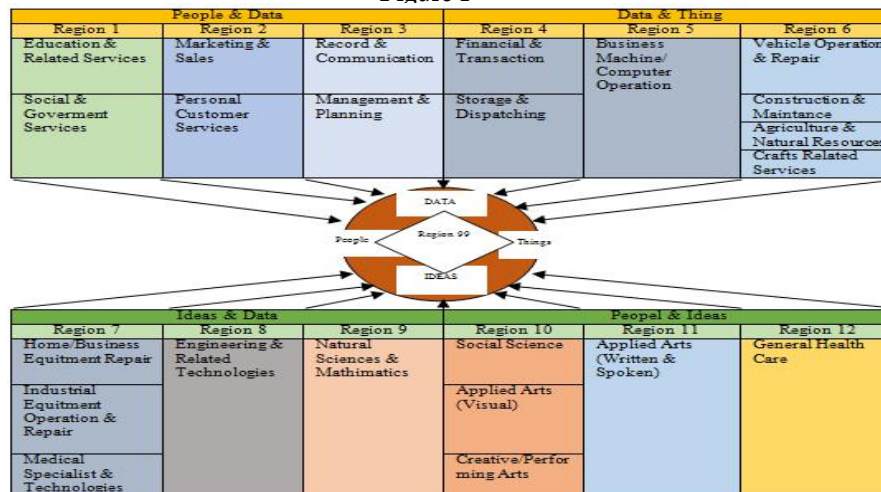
People & Data

Data & Thing

| Region 1 | Region 2 | Region 3 | Region 4 | Region 5 | Region 6 |
|---|---|---|---|---|---|
| Education & Related Services | Marketing & Sales | Record & Communication | Financial & Transaction | Business Machine/ Computer Operation | Vehicle Operation & Repair |
| Social & Goverment Services | Personal Customer Services | Management & Planning | Storage & Dispatching | | Construction & Maintance |
| | | | | | Agriculture & Natural Resources |
| | | | | | Crafts Related Services |

DATA

People

Region 99

Things

IDEAS

Ideas & Data

Peopel & Ideas

| Region 7 | Region 8 | Region 9 | Region 10 | Region 11 | Region 12 |
|---|---|---|---|---|---|
| Home/Business Equitment Repair | Engineering & Related Technologies | Natural Sciences & Mathimatics | Social Science | Applied Arts (Written & Spoken) | General Health Care |
| Industrial Equitment Operation & Repair | | | Applied Arts (Visual) | | |
| Medical Specialist & Technologies | | | Creative/Performing Arts | | |